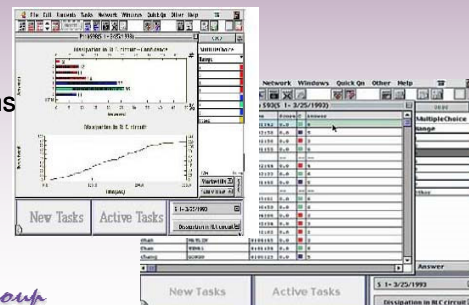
File Edit Contents Tasks Network Windows QuickQn Other Help

Dissipation in R L C circuit - Conductance

MultipleChoice

Range

Dissipation in R L C circuit

New Tasks

Active Tasks

1- 3/25/1993

Dissipation in RLC circuit

us

Network Windows Quick On Other Help

1- 3/25/1993

MultipleChoice

Range

Answer

New Tasks

Active Tasks

1- 3/25/1993

Dissipation in RLC circuit

oup